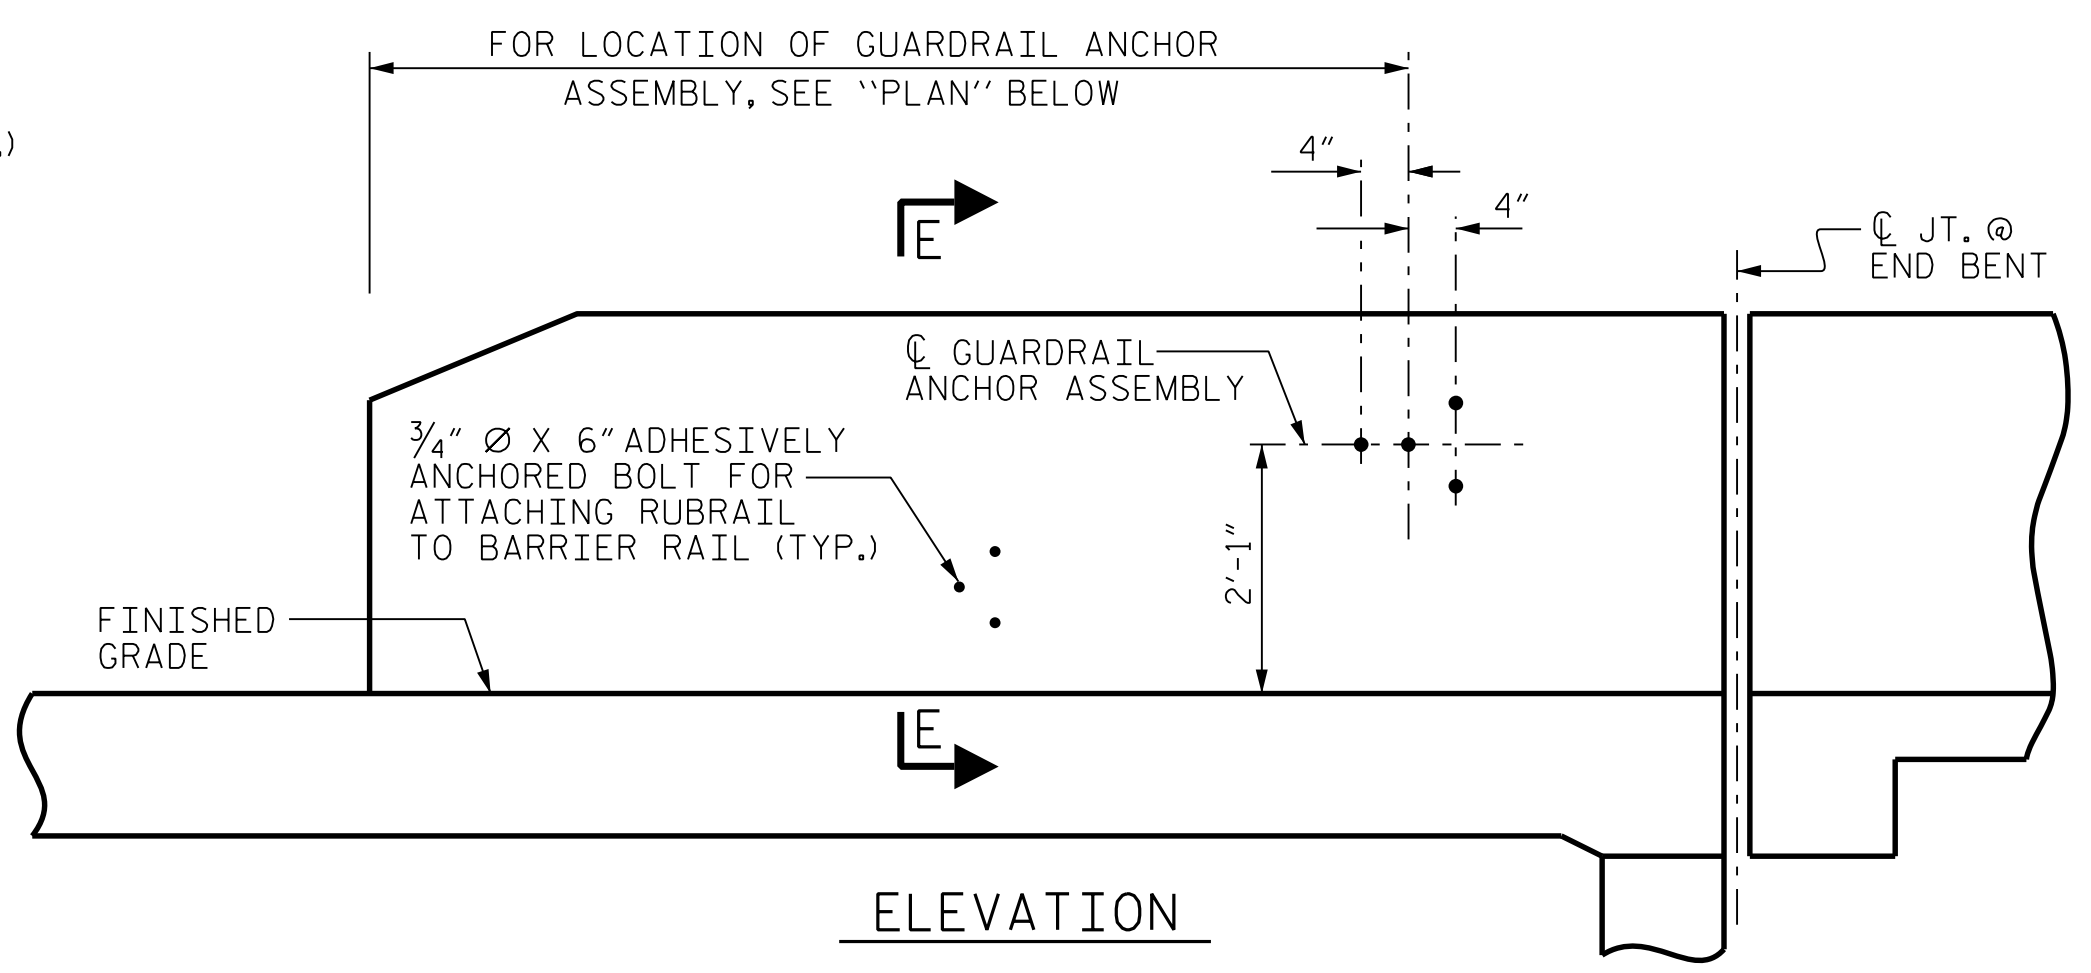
FOR LOCATION OF GUARDRAIL ANCHOR ASSEMBLY, SEE "PLAN" BELOW

.)

4"

4"

E

℄ JT. @ END BENT

℄ GUARDRAIL ANCHOR ASSEMBLY

$\frac{3}{4}$" Ø X 6" ADHESIVELY ANCHORED BOLT FOR ATTACHING RUBRAIL TO BARRIER RAIL (TYP.)

2'-1"

FINISHED GRADE

E

ELEVATION